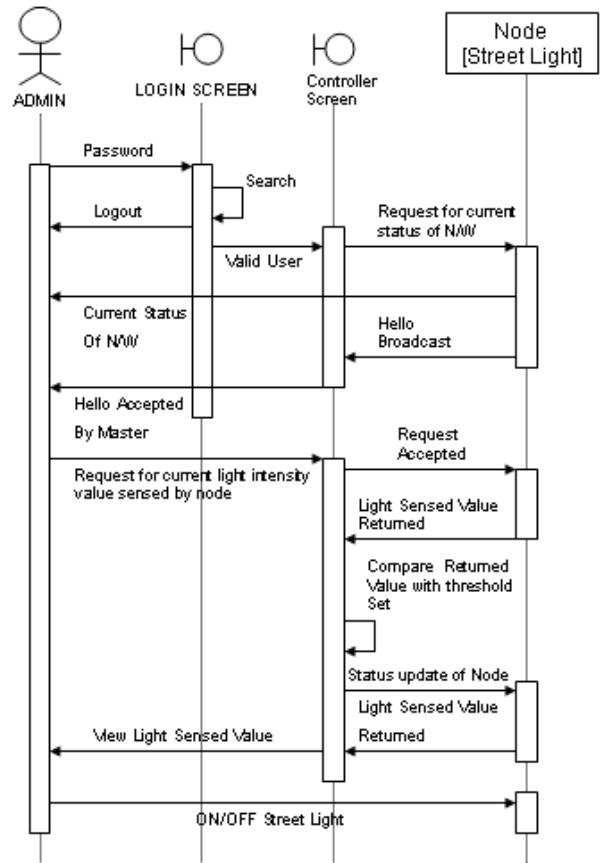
ADMIN

LOGIN SCREEN

Controller Screen

Node [Street Light]

Password

Search

Logout

Request for current status of N/W

Valid User

Current Status Of N/W

Hello Broadcast

Hello Accepted By Master

Request Accepted

Request for current light intensity value sensed by node

Light Sensed Value Returned

Compare Returned Value with threshold Set

Status update of Node

Light Sensed Value Returned

View Light Sensed Value

ON/OFF Street Light